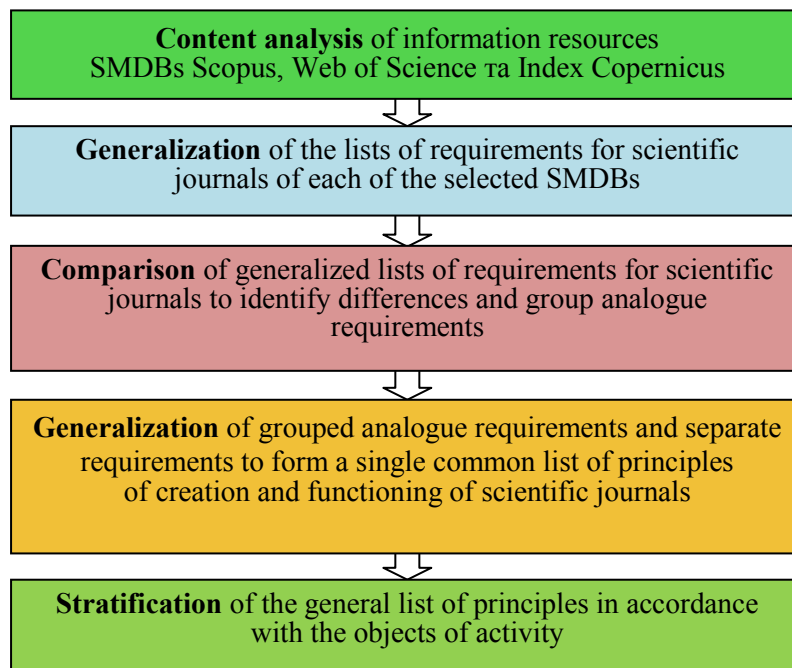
**Content analysis** of information resources SMDBs Scopus, Web of Science та Index Copernicus

**Generalization** of the lists of requirements for scientific journals of each of the selected SMDBs

**Comparison** of generalized lists of requirements for scientific journals to identify differences and group analogue requirements

**Generalization** of grouped analogue requirements and separate requirements to form a single common list of principles of creation and functioning of scientific journals

**Stratification** of the general list of principles in accordance with the objects of activity